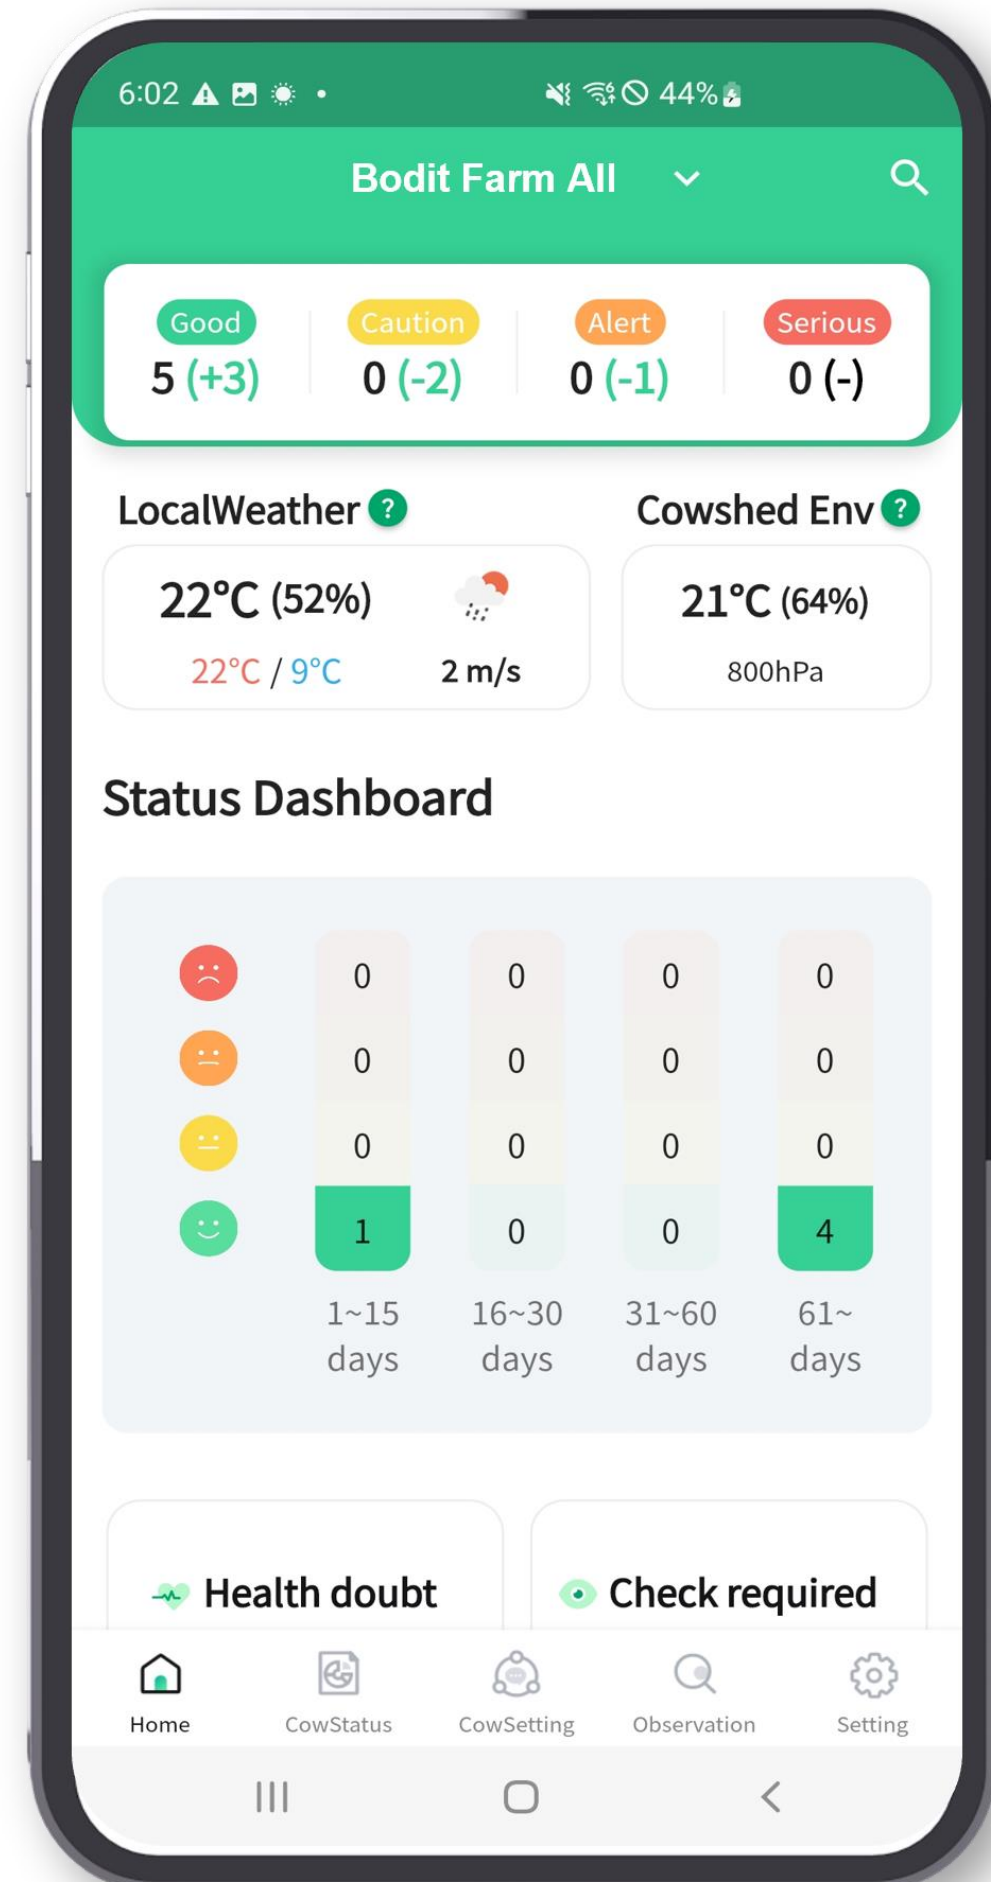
6:02 44%

Bodit Farm All

Good
5 (+3)

Caution
0 (-2)

Alert
0 (-1)

Serious
0 (-)

LocalWeather ?

Cowshed Env ?

22°C (52%)
22°C / 9°C
2 m/s

21°C (64%)
800hPa

Status Dashboard

| | 1~15 days | 16~30 days | 31~60 days | 61~ days |
|---|---|---|---|---|
| | 0 | 0 | 0 | 0 |
| | 0 | 0 | 0 | 0 |
| | 0 | 0 | 0 | 0 |
| | 1 | 0 | 0 | 4 |

Health doubt

Check required

Home
CowStatus
CowSetting
Observation
Setting